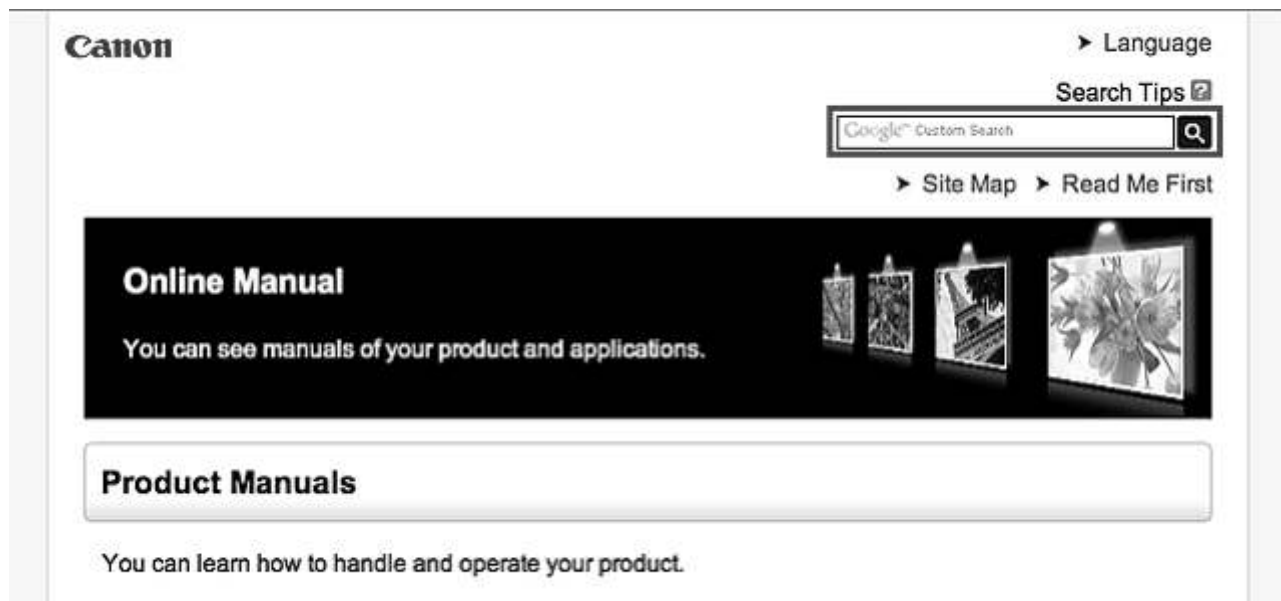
Canon

➤ Language

Search Tips

Google™ Custom Search

➤ Site Map ➤ Read Me First

Online Manual

You can see manuals of your product and applications.

Product Manuals

You can learn how to handle and operate your product.